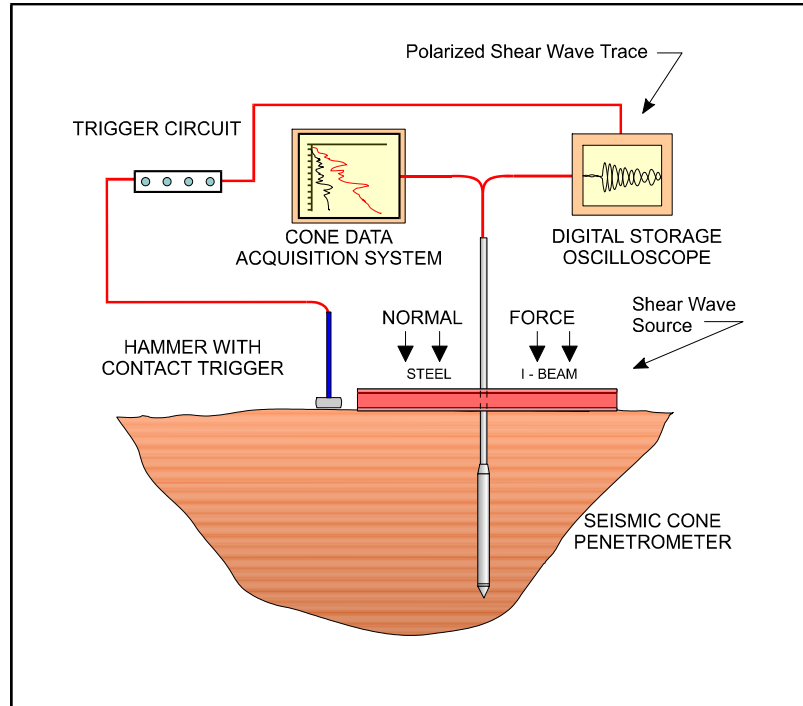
Polarized Shear Wave Trace

TRIGGER CIRCUIT

CONE DATA ACQUISITION SYSTEM

DIGITAL STORAGE OSCILLOSCOPE

Shear Wave Source

NORMAL

FORCE

HAMMER WITH CONTACT TRIGGER

STEEL

I - BEAM

SEISMIC CONE PENETROMETER